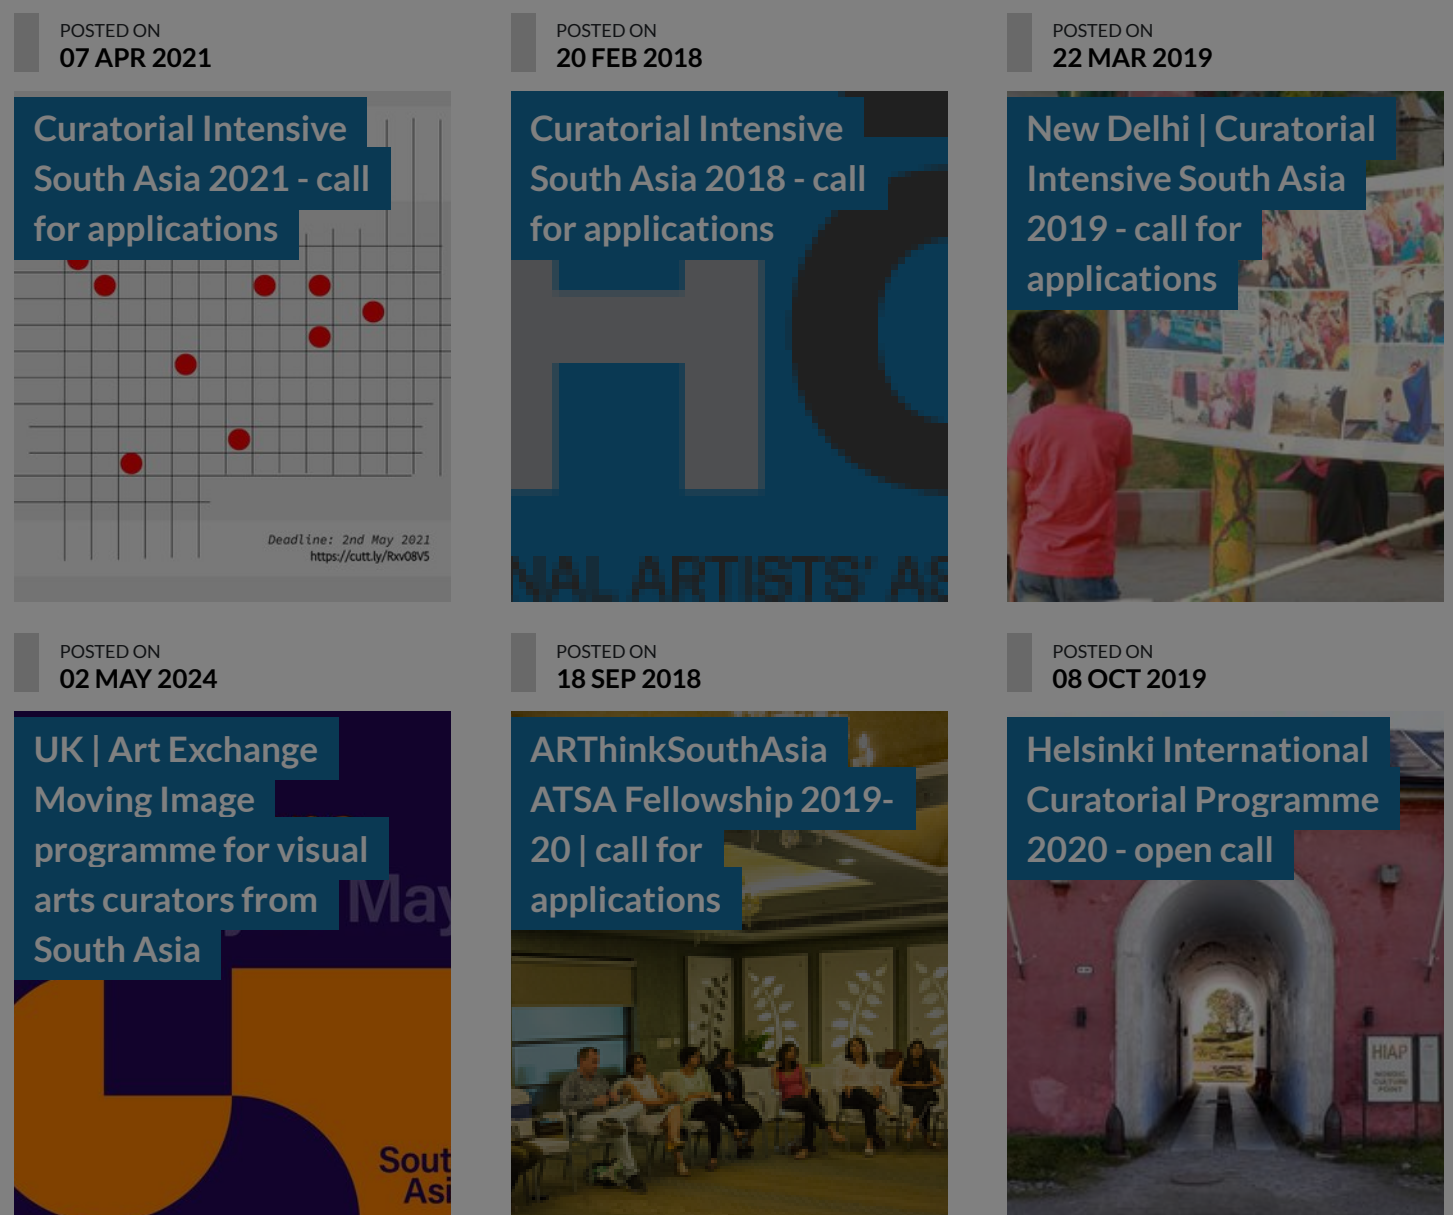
POSTED ON
07 APR 2021

Curatorial Intensive South Asia 2021 - call for applications

Deadline: 2nd May 2021
https://cutt.ly/Rxv08V5

POSTED ON
20 FEB 2018

Curatorial Intensive South Asia 2018 - call for applications

HC

NAL ARTISTS' AS

POSTED ON
22 MAR 2019

New Delhi | Curatorial Intensive South Asia 2019 - call for applications

POSTED ON
02 MAY 2024

UK | Art Exchange Moving Image programme for visual arts curators from South Asia

May

Sout
Asi

POSTED ON
18 SEP 2018

ARThinkSouthAsia ATSA Fellowship 2019-20 | call for applications

POSTED ON
08 OCT 2019

Helsinki International Curatorial Programme 2020 - open call

HIAP